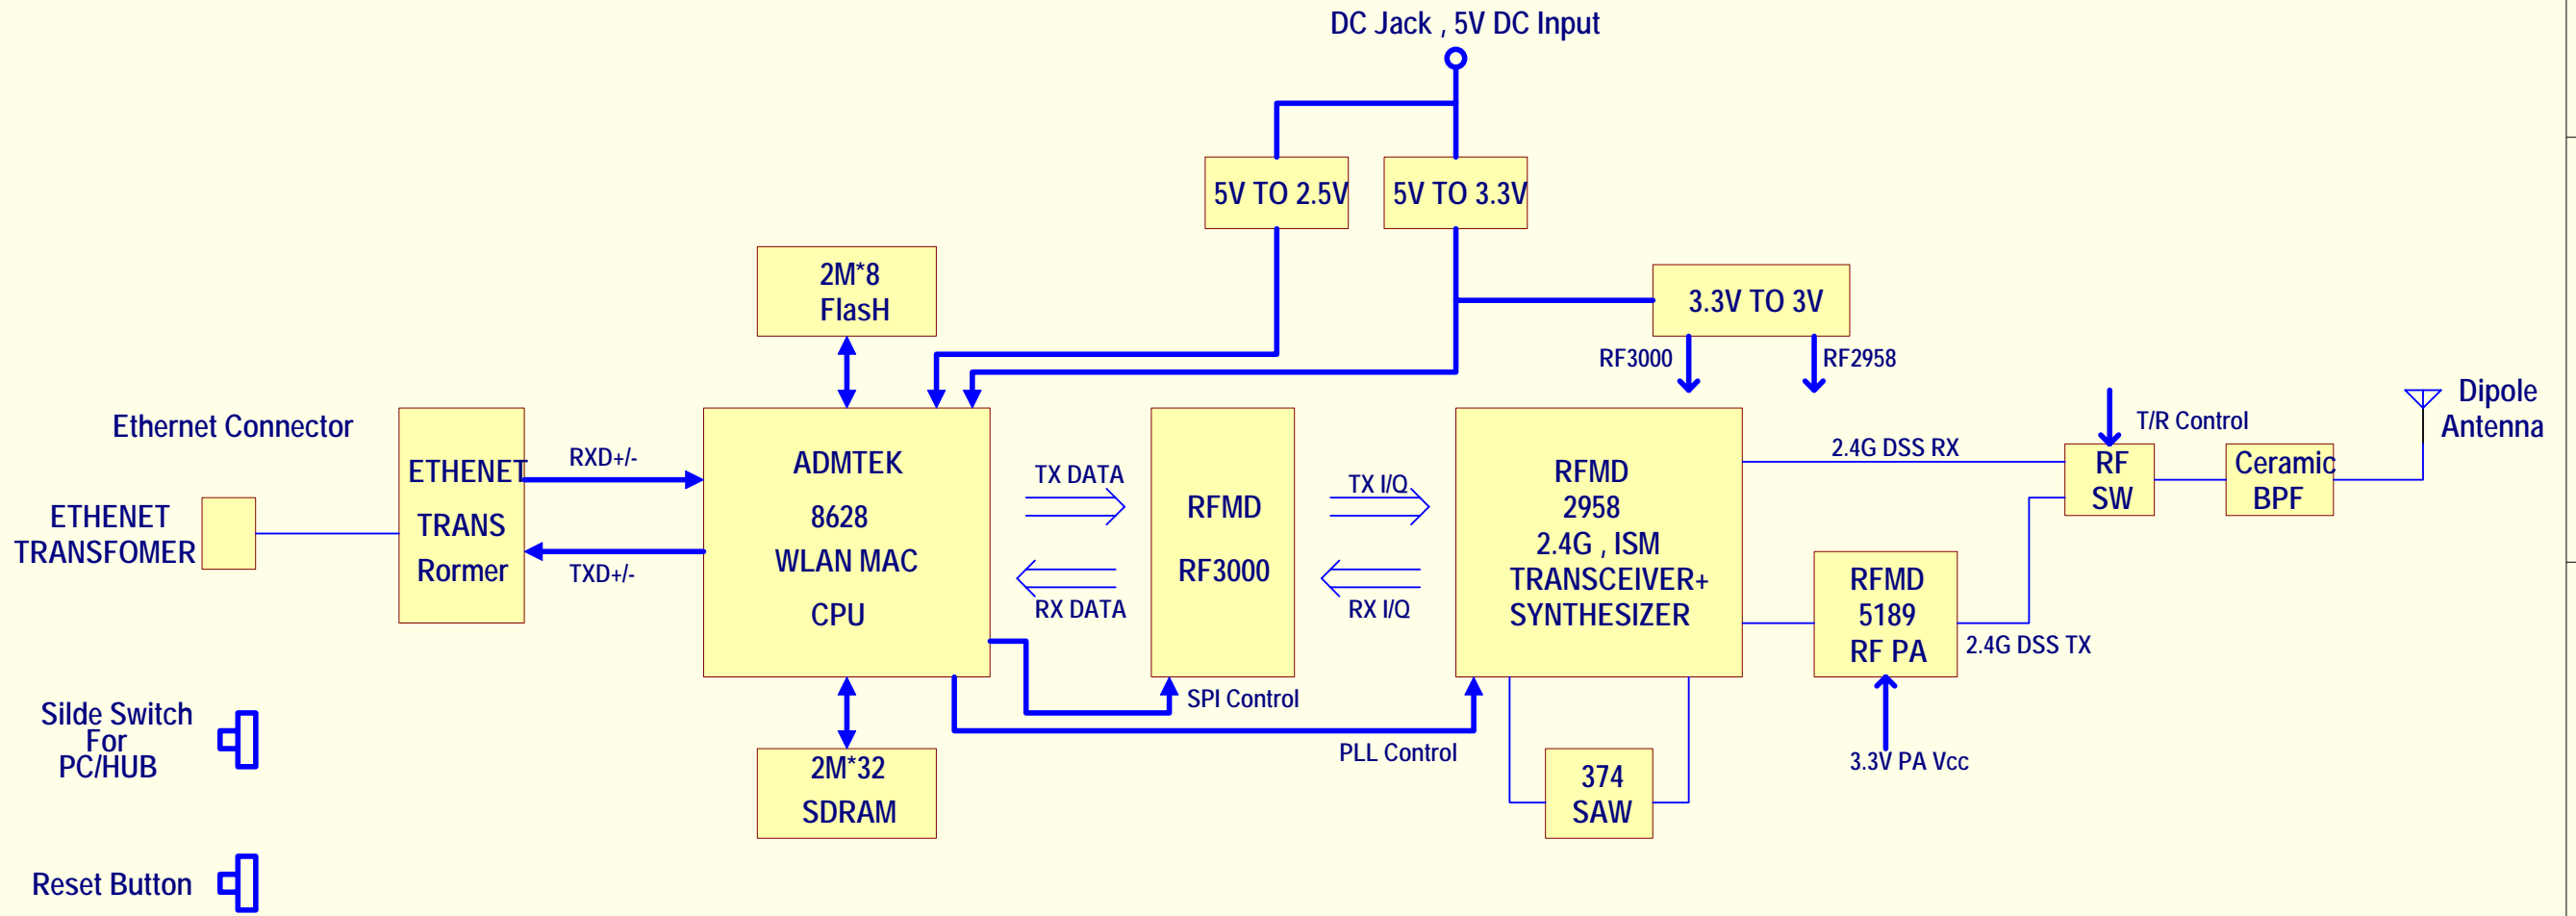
DC Jack , 5V DC Input

5V TO 2.5V

5V TO 3.3V

2M*8
FlasH

3.3V TO 3V

RF3000

RF2958

Ethernet Connector

ETHENET
TRANSFOMER

ETHENET
TRANS
Rormer

RXD+/-

TXD+/-

ADMTEK
8628
WLAN MAC
CPU

TX DATA

RX DATA

RFMD
RF3000

TX I/Q

RX I/Q

RFMD
2958
2.4G , ISM
TRANSCEIVER+
SYNTHESIZER

2.4G DSS RX

T/R Control

RF
SW

Ceramic
BPF

Dipole
Antenna

RFMD
5189
RF PA

2.4G DSS TX

SPI Control

PLL Control

Silde Switch
For
PC/HUB

2M*32
SDRAM

374
SAW

3.3V PA Vcc

Reset Button